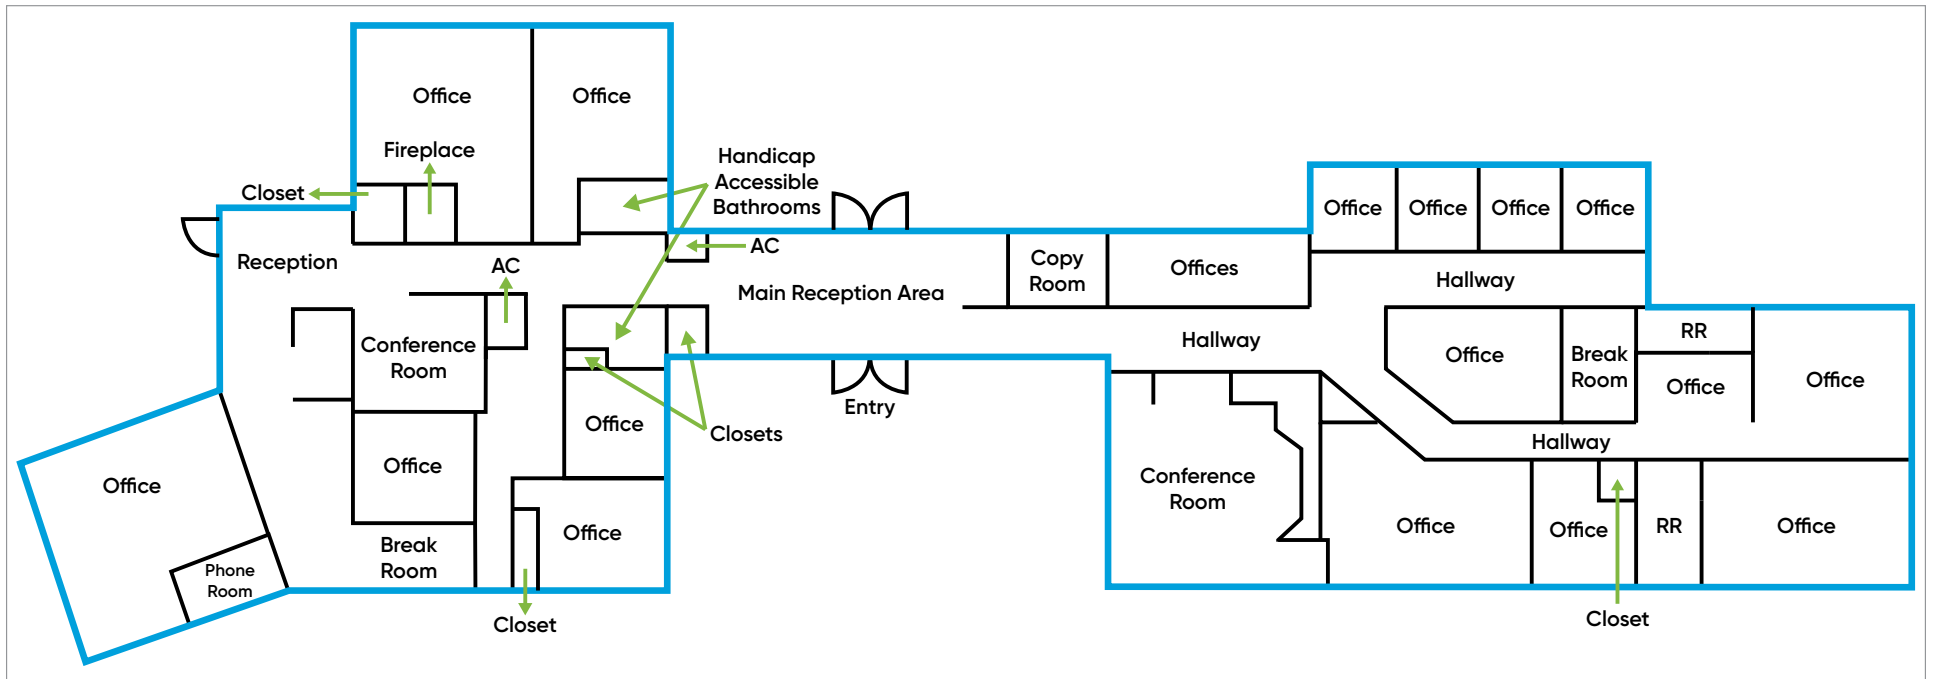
Office
Office
Fireplace
Handicap Accessible Bathrooms
Closet
AC
Reception
AC
Office
Office
Office
Office
Copy Room
Offices
Hallway
Main Reception Area
Conference Room
Office
RR
Hallway
Office
Break Room
Office
Office
Office
Closets
Entry
Office
Office
Hallway
Conference Room
Break Room
Office
Office
Office
RR
Office
Phone Room
Closet
Closet